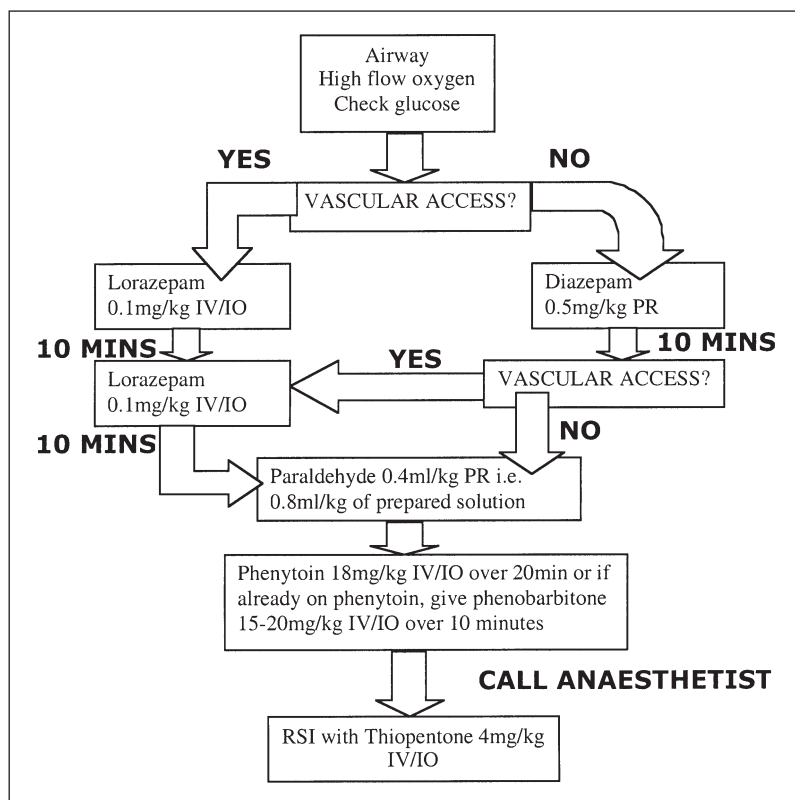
Airway
High flow oxygen
Check glucose

YES

NO

VASCULAR ACCESS?

Lorazepam
0.1mg/kg IV/IO

Diazepam
0.5mg/kg PR

10 MINS

10 MINS

Lorazepam
0.1mg/kg IV/IO

YES

VASCULAR ACCESS?

10 MINS

NO

Paraldehyde 0.4ml/kg PR i.e. 0.8ml/kg of prepared solution

Phenytoin 18mg/kg IV/IO over 20min or if already on phenytoin, give phenobarbitone 15-20mg/kg IV/IO over 10 minutes

CALL ANAESTHETIST

RSI with Thiopentone 4mg/kg IV/IO